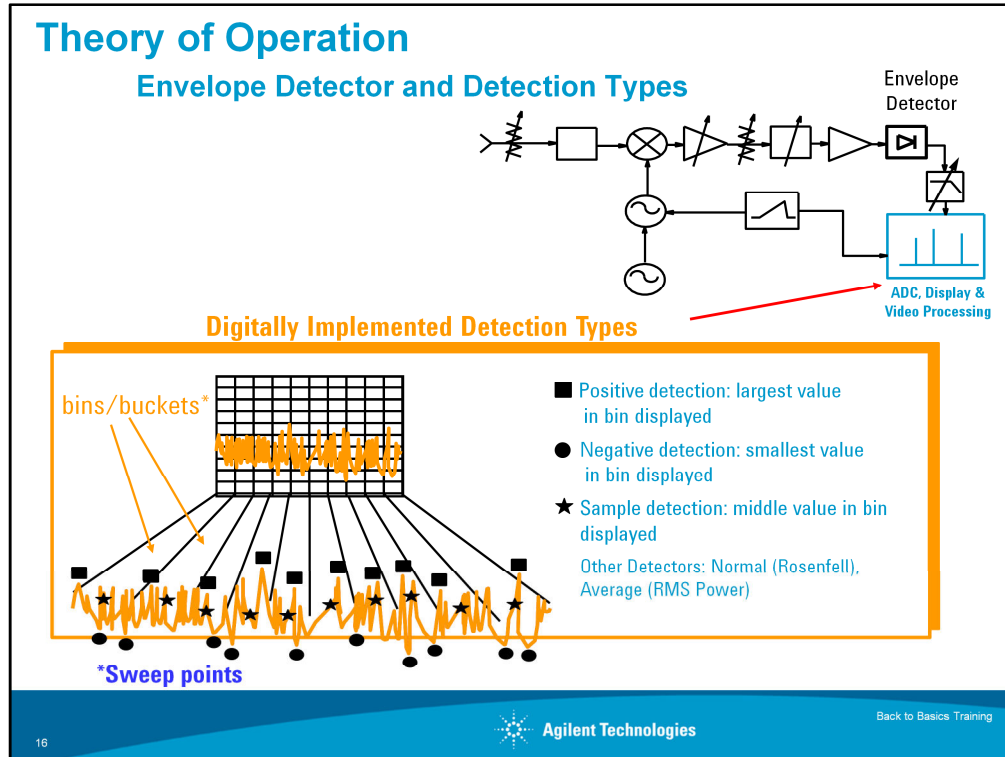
Theory of Operation

Envelope Detector and Detection Types

Envelope Detector

ADC, Display & Video Processing

Digitally Implemented Detection Types

bins/buckets*

■ Positive detection: largest value in bin displayed

● Negative detection: smallest value in bin displayed

★ Sample detection: middle value in bin displayed

Other Detectors: Normal (Rosenfell), Average (RMS Power)

*Sweep points

16

Agilent Technologies

Back to Basics Training